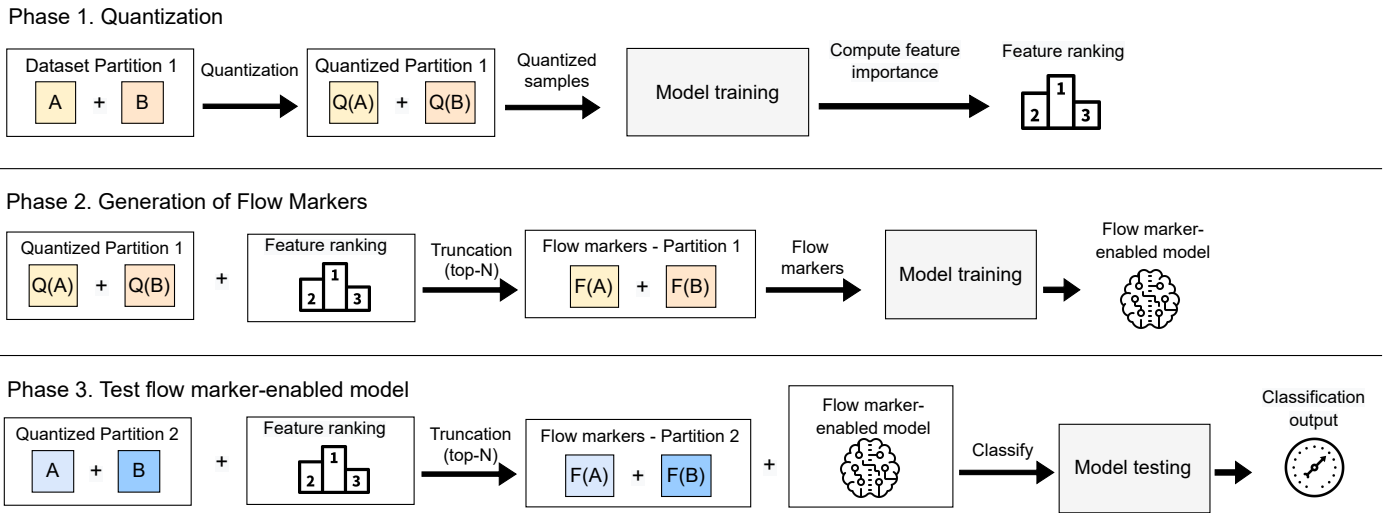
Phase 1. Quantization

Dataset Partition 1
A + B

Quantization

Quantized Partition 1
Q(A) + Q(B)

Quantized samples

Model training

Compute feature importance

Feature ranking
1 2 3

Phase 2. Generation of Flow Markers

Quantized Partition 1
Q(A) + Q(B)

+

Feature ranking
1 2 3

Truncation (top-N)

Flow markers - Partition 1
F(A) + F(B)

Flow markers

Model training

Flow marker-enabled model

Phase 3. Test flow marker-enabled model

Quantized Partition 2
A + B

+

Feature ranking
1 2 3

Truncation (top-N)

Flow markers - Partition 2
F(A) + F(B)

+

Flow marker-enabled model

Classify

Model testing

Classification output